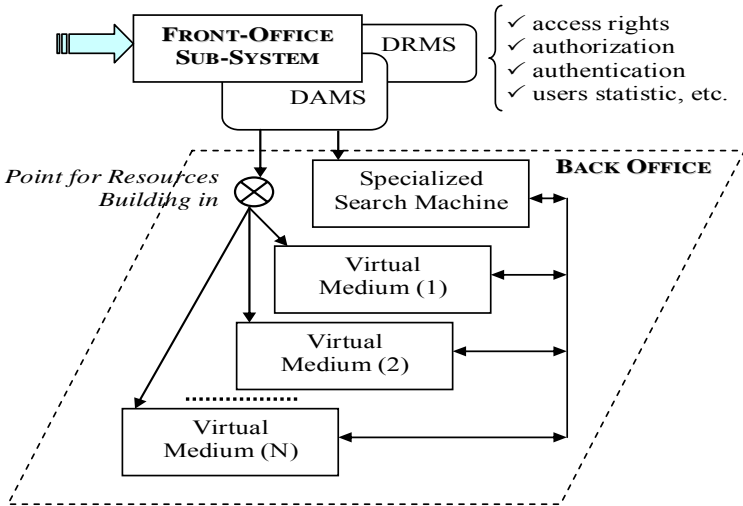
FRONT-OFFICE SUB-SYSTEM

DRMS

DAMS

✓ access rights
✓ authorization
✓ authentication
✓ users statistic, etc.

Point for Resources Building in

BACK OFFICE

Specialized Search Machine

Virtual Medium (1)

Virtual Medium (2)

Virtual Medium (N)